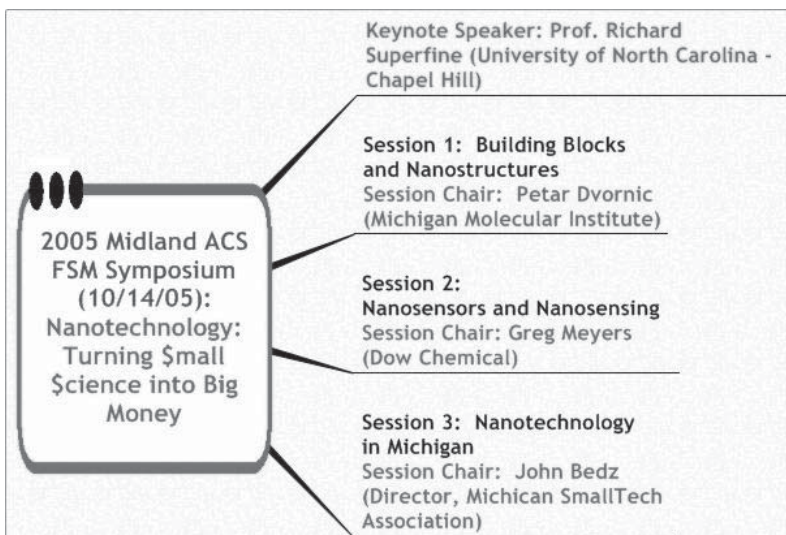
2005 Midland ACS FSM Symposium (10/14/05): Nanotechnology: Turning $small $cience into Big Money

Keynote Speaker: Prof. Richard Superfine (University of North Carolina - Chapel Hill)

Session 1: Building Blocks and Nanostructures
Session Chair: Petar Dvornic (Michigan Molecular Institute)

Session 2: Nanosensors and Nanosensing
Session Chair: Greg Meyers (Dow Chemical)

Session 3: Nanotechnology in Michigan
Session Chair: John Bedz (Director, Michican SmallTech Association)